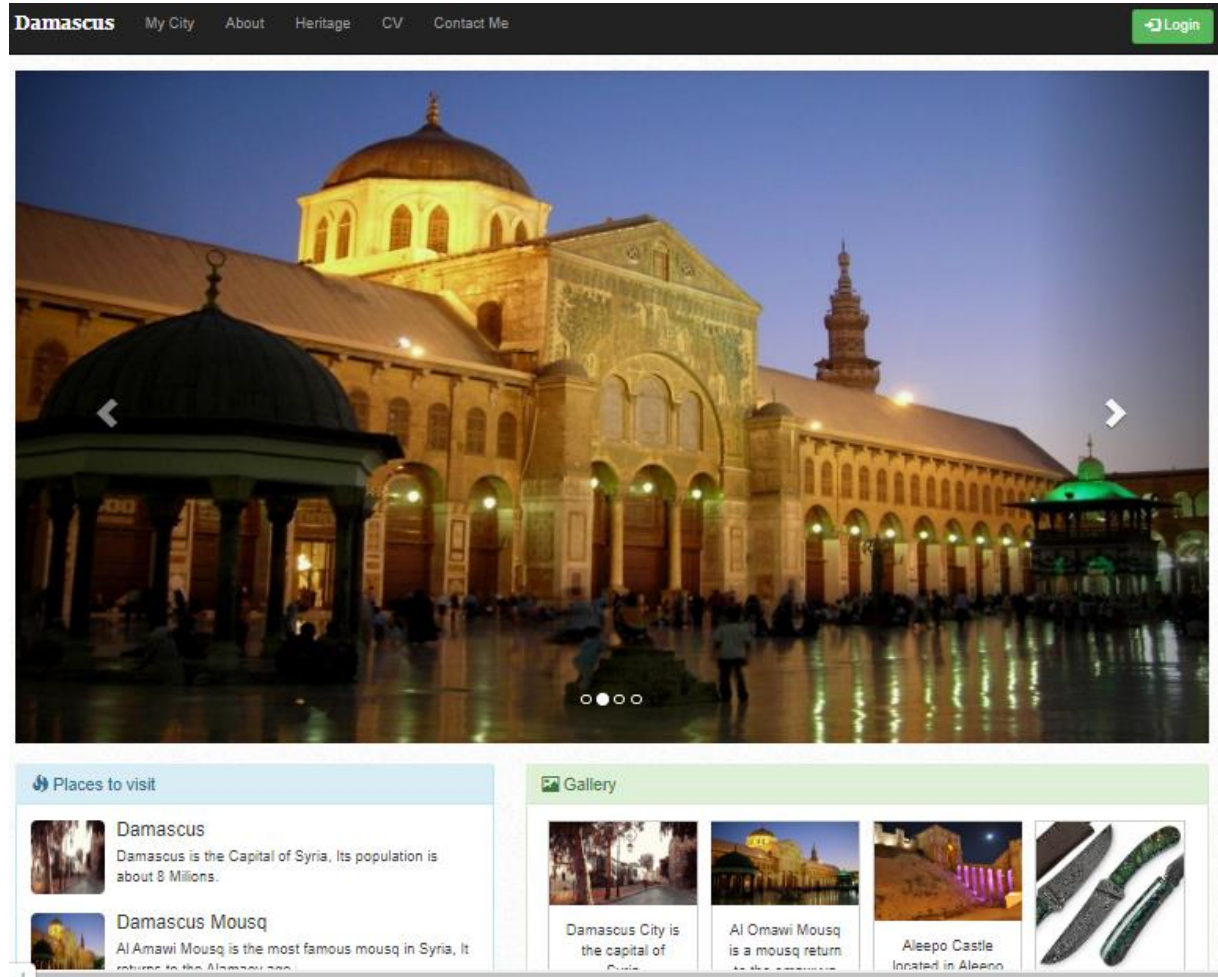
Damascus My City About Heritage CV Contact Me

Login

Places to visit

Damascus

Damascus is the Capital of Syria, Its population is about 8 Millions.

Damascus Mousq

Al Amawi Mousq is the most famous mousq in Syria, It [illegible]

Gallery

Damascus City is the capital of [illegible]

Al Omawi Mousq is a mousq return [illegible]

Aleepo Castle located in Aleepo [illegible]